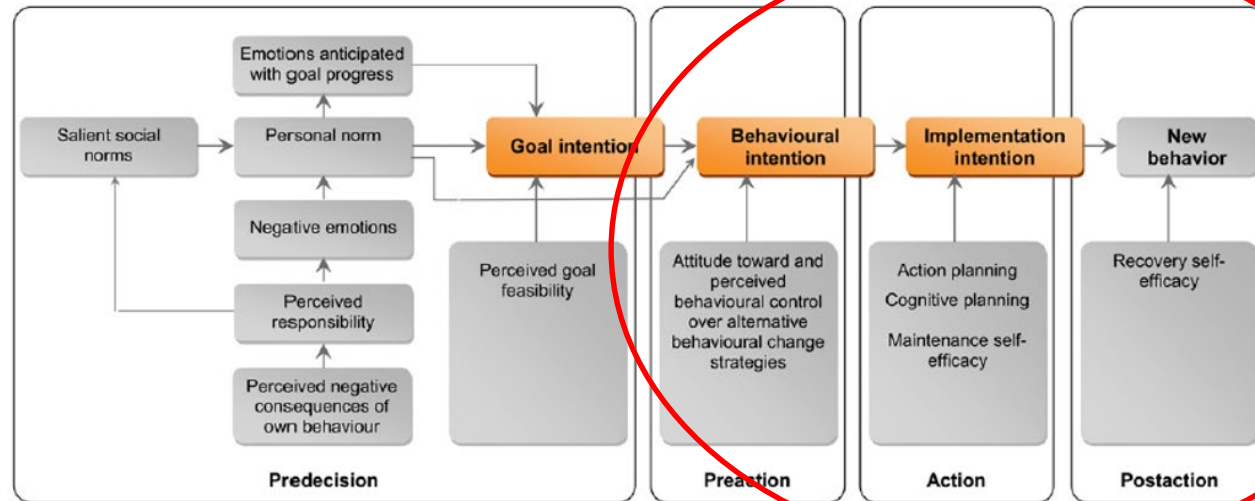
Emotions anticipated with goal progress

Salient social norms

Personal norm

Goal intention

Behavioural intention

Implementation intention

New behavior

Negative emotions

Perceived responsibility

Perceived negative consequences of own behaviour

Perceived goal feasibility

Attitude toward and perceived behavioural control over alternative behavioural change strategies

Action planning

Cognitive planning

Maintenance self-efficacy

Recovery self-efficacy

Predecision

Preaction

Action

Postaction